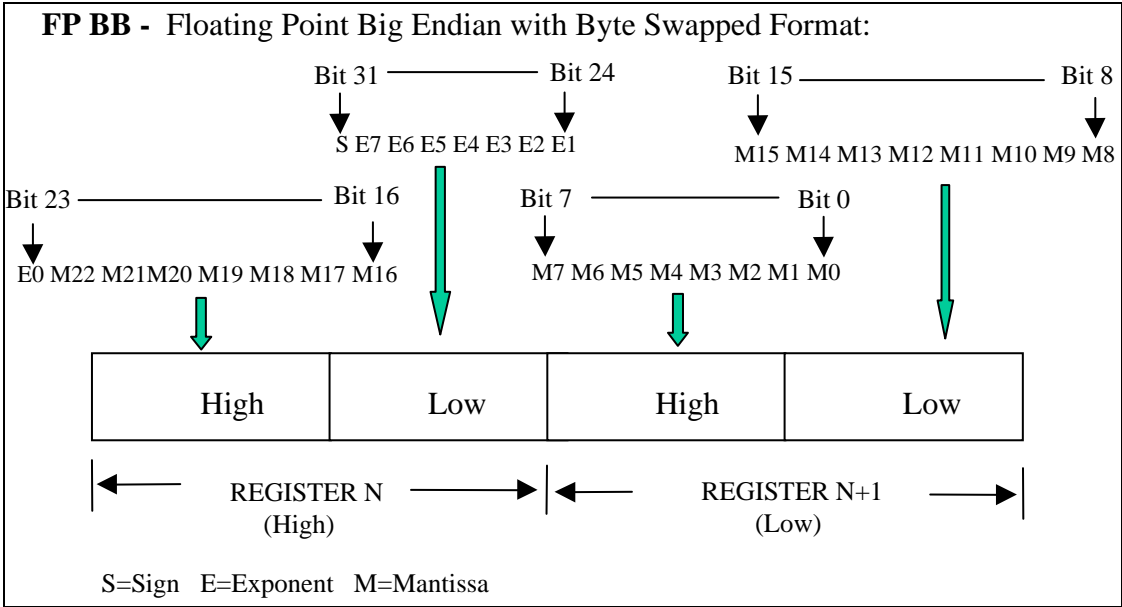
**FP BB -** Floating Point Big Endian with Byte Swapped Format:

Bit 31 Bit 24

S E7 E6 E5 E4 E3 E2 E1

Bit 15 Bit 8

M15 M14 M13 M12 M11 M10 M9 M8

Bit 23 Bit 16

E0 M22 M21M20 M19 M18 M17 M16

Bit 7 Bit 0

M7 M6 M5 M4 M3 M2 M1 M0

| High | Low | High | Low |
|---|---|---|---|

REGISTER N
(High)

REGISTER N+1
(Low)

S=Sign E=Exponent M=Mantissa